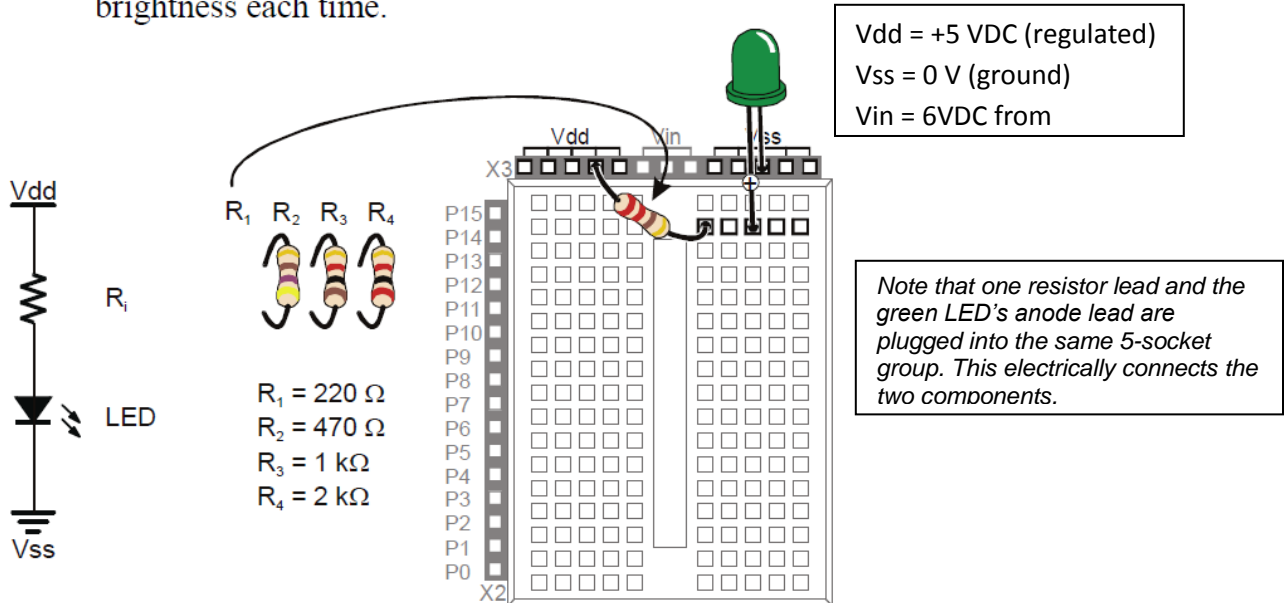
brightness each time.

Vdd = +5 VDC (regulated)
Vss = 0 V (ground)
Vin = 6VDC from

Vdd
$R_i$
LED
Vss

$R_1$ $R_2$ $R_3$ $R_4$

$R_1 = 220\ \Omega$
$R_2 = 470\ \Omega$
$R_3 = 1\ k\Omega$
$R_4 = 2\ k\Omega$

Vdd Vin Vss
X3
P15
P14
P13
P12
P11
P10
P9
P8
P7
P6
P5
P4
P3
P2
P1
P0
X2

Note that one resistor lead and the green LED's anode lead are plugged into the same 5-socket group. This electrically connects the two components.